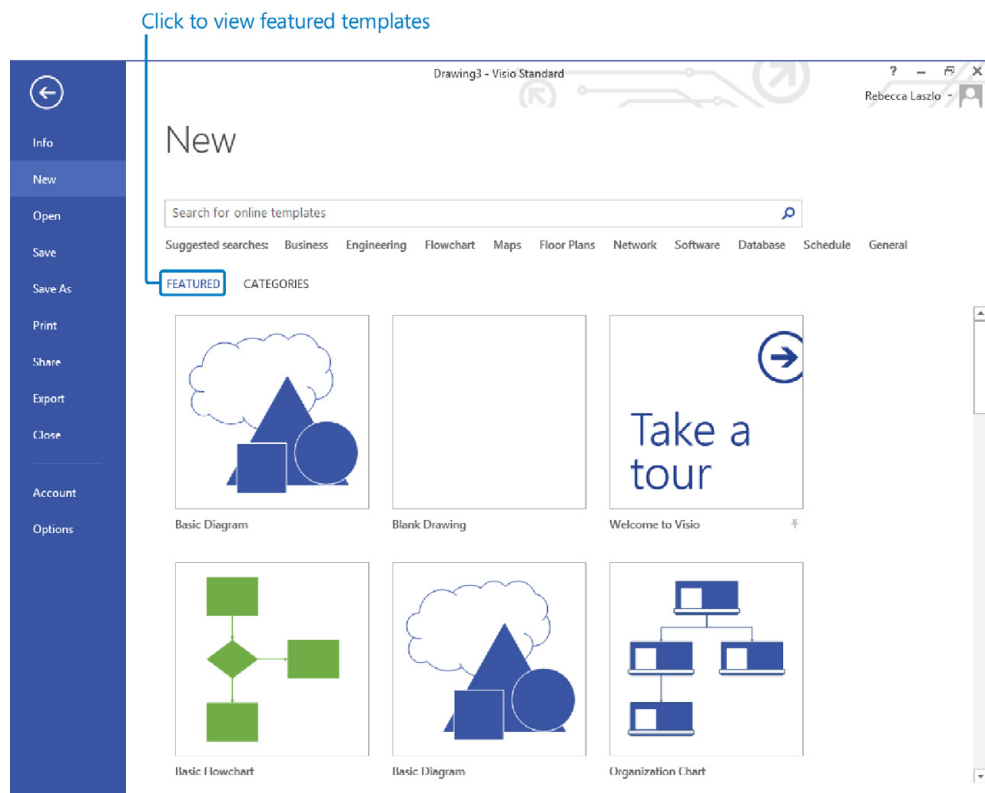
Click to view featured templates

Drawing3 - Visio Standard

? – ✕

Rebecca Laszlo

Info
New
Open
Save
Save As
Print
Share
Export
Close
Account
Options

New

Search for online templates

Suggested searches: Business Engineering Flowchart Maps Floor Plans Network Software Database Schedule General

FEATURED CATEGORIES

Basic Diagram

Blank Drawing

Take a tour

Welcome to Visio

Basic Flowchart

Basic Diagram

Organization Chart